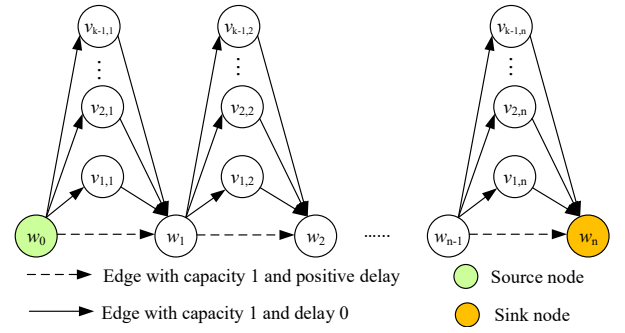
$v_{k-1,1}$
$\vdots$
$v_{2,1}$
$v_{1,1}$
$v_{k-1,2}$
$\vdots$
$v_{2,2}$
$v_{1,2}$
$v_{k-1,n}$
$\vdots$
$v_{2,n}$
$v_{1,n}$
$w_0$
$w_1$
$w_2$
......
$w_{n-1}$
$w_n$

Edge with capacity 1 and positive delay
Edge with capacity 1 and delay 0
Source node
Sink node